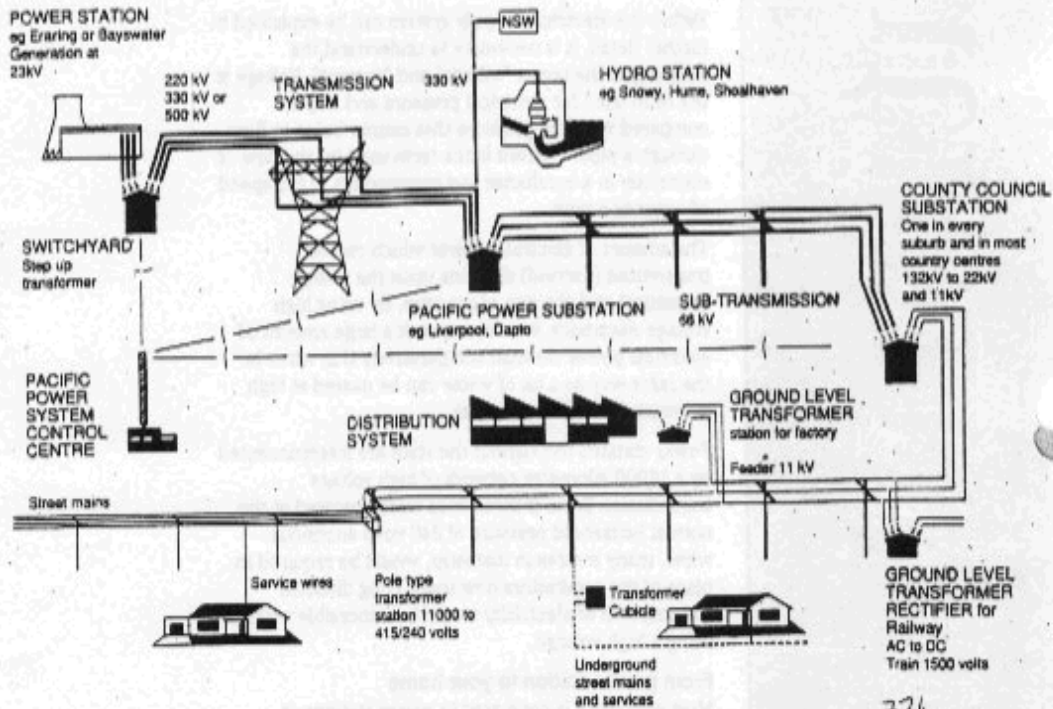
POWER STATION
eg Eraring or Bayswater
Generation at
23kV

220 kV
330 kV or
500 kV

TRANSMISSION
SYSTEM

NSW

330 kV

HYDRO STATION
eg Snowy, Hume, Shoalhaven

COUNTY COUNCIL
SUBSTATION
One in every
suburb and in most
country centres
132kV to 22kV
and 11kV

SWITCHYARD
Step up
transformer

PACIFIC POWER SUBSTATION
eg Liverpool, Dapto

SUB-TRANSMISSION
66 kV

PACIFIC
POWER
SYSTEM
CONTROL
CENTRE

DISTRIBUTION
SYSTEM

GROUND LEVEL
TRANSFORMER
station for factory

Feeder 11 kV

Street mains

Service wires

Pole type
transformer
station 11000 to
415/240 volts

Transformer
Cubicle

Underground
street mains
and services

GROUND LEVEL
TRANSFORMER
RECTIFIER for
Railway
AC to DC
Train 1500 volts

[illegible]